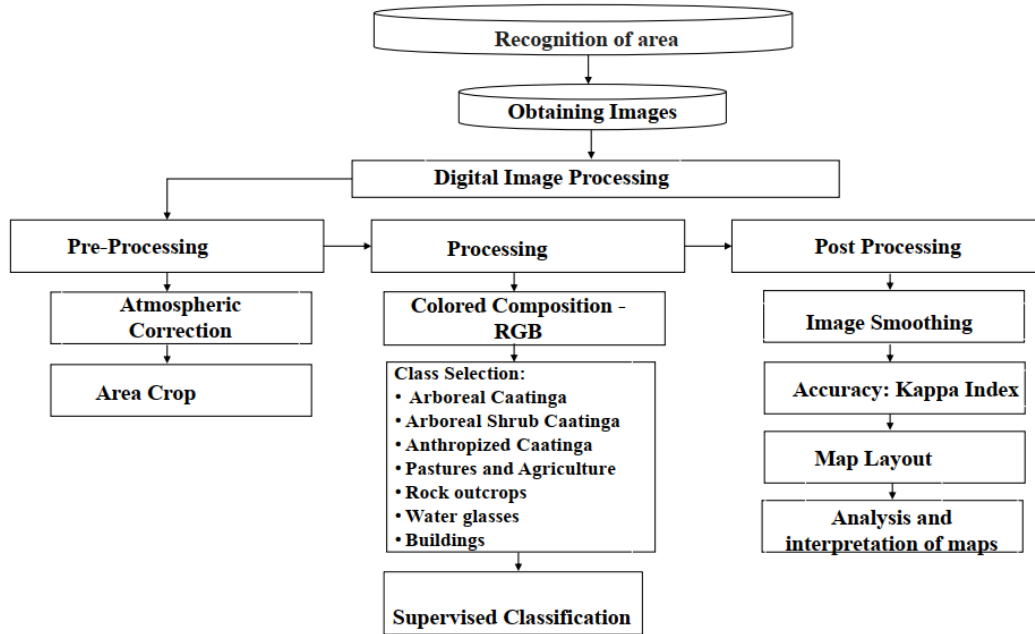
Recognition of area

Obtaining Images

Digital Image Processing

Pre-Processing

Processing

Post Processing

Atmospheric Correction

Area Crop

Colored Composition - RGB

Class Selection:
• Arboreal Caatinga
• Arboreal Shrub Caatinga
• Anthropized Caatinga
• Pastures and Agriculture
• Rock outcrops
• Water glasses
• Buildings

Supervised Classification

Image Smoothing

Accuracy: Kappa Index

Map Layout

Analysis and interpretation of maps